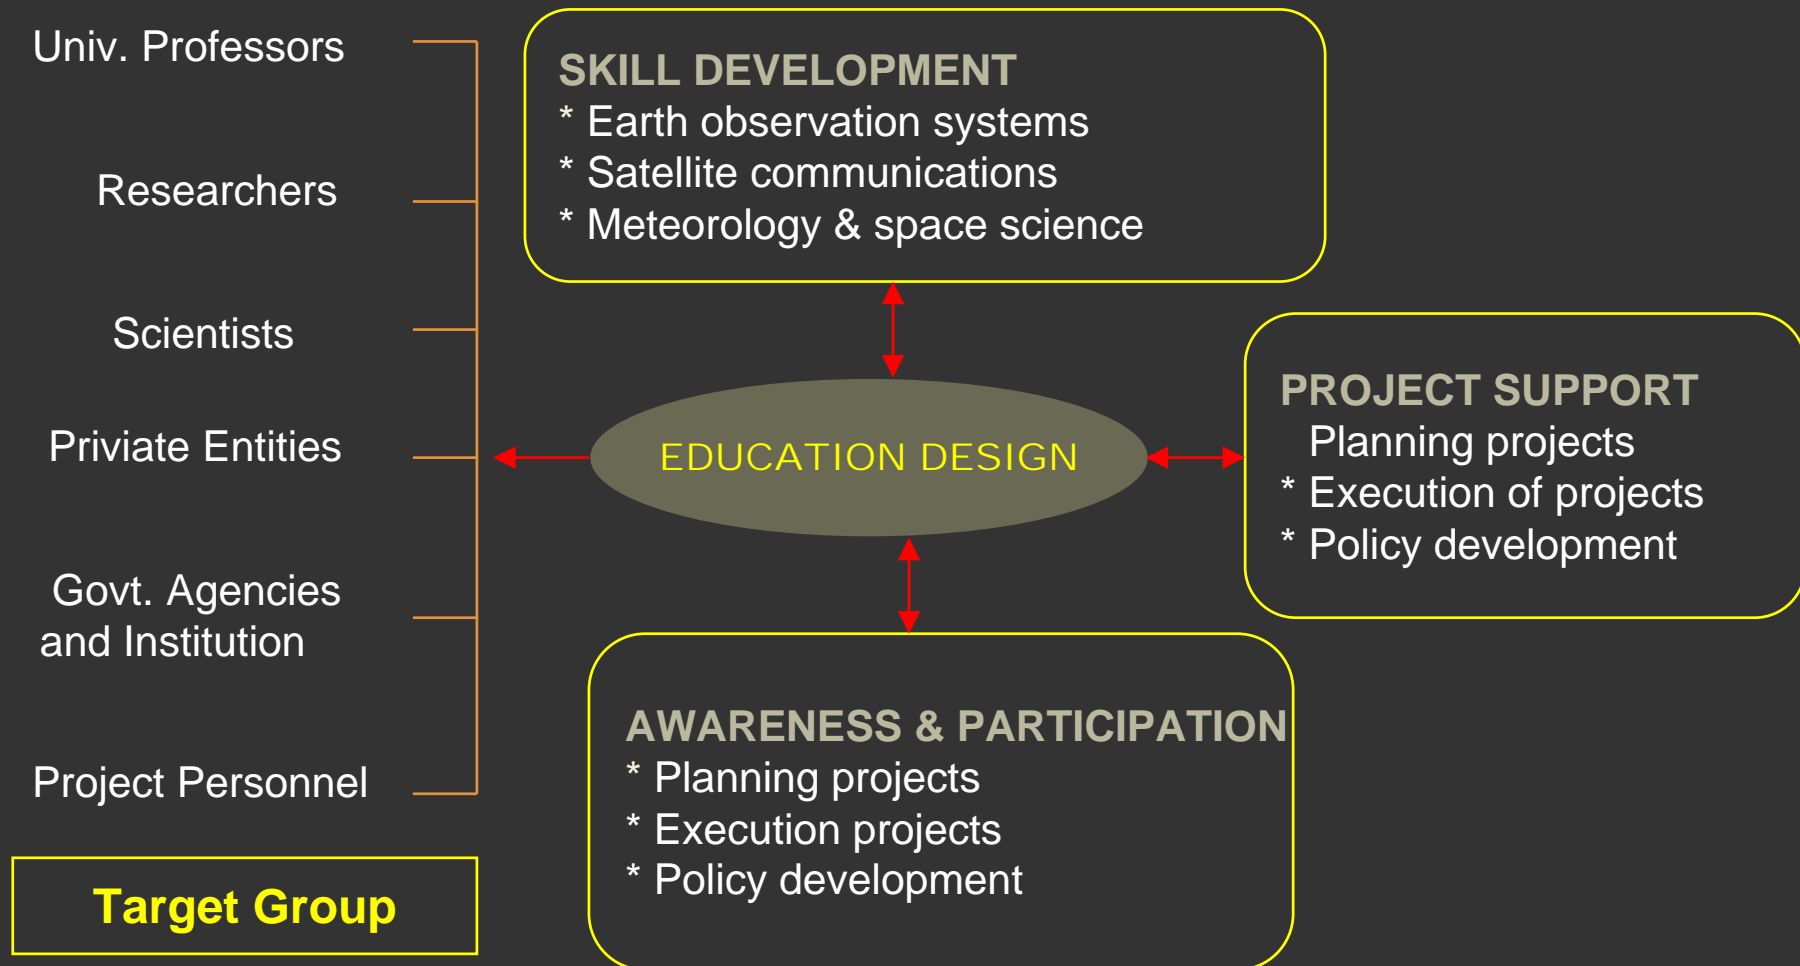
Univ. Professors

Researchers

Scientists

Priviate Entities

Govt. Agencies and Institution

Project Personnel

Target Group

SKILL DEVELOPMENT
* Earth observation systems
* Satellite communications
* Meteorology & space science

EDUCATION DESIGN

PROJECT SUPPORT
Planning projects
* Execution of projects
* Policy development

AWARENESS & PARTICIPATION
* Planning projects
* Execution projects
* Policy development